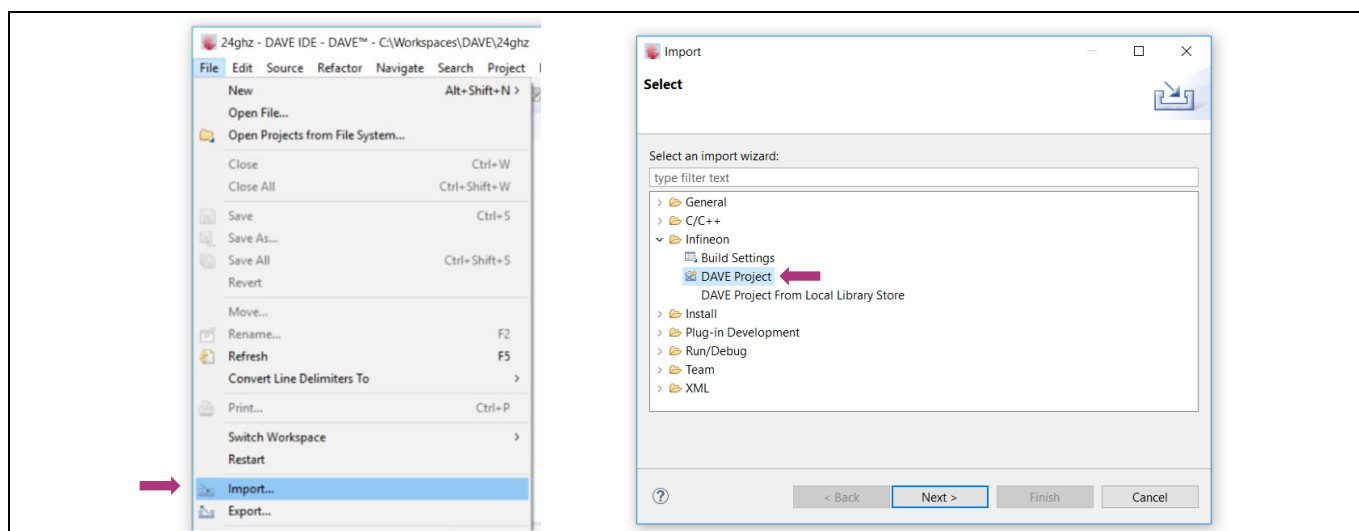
24ghz - DAVE IDE - DAVE™ - C:\Workspaces\DAVE\24ghz

File Edit Source Refactor Navigate Search Project

New Alt+Shift+N >
Open File...
Open Projects from File System...
Close Ctrl+W
Close All Ctrl+Shift+W
Save Ctrl+S
Save As...
Save All Ctrl+Shift+S
Revert
Move...
Rename... F2
Refresh F5
Convert Line Delimiters To >
Print... Ctrl+P
Switch Workspace >
Restart
Import...
Export...

Import

Select

Select an import wizard:

type filter text

General
C/C++
Infineon
Build Settings
DAVE Project
DAVE Project From Local Library Store
Install
Plug-in Development
Run/Debug
Team
XML

?
< Back
Next >
Finish
Cancel